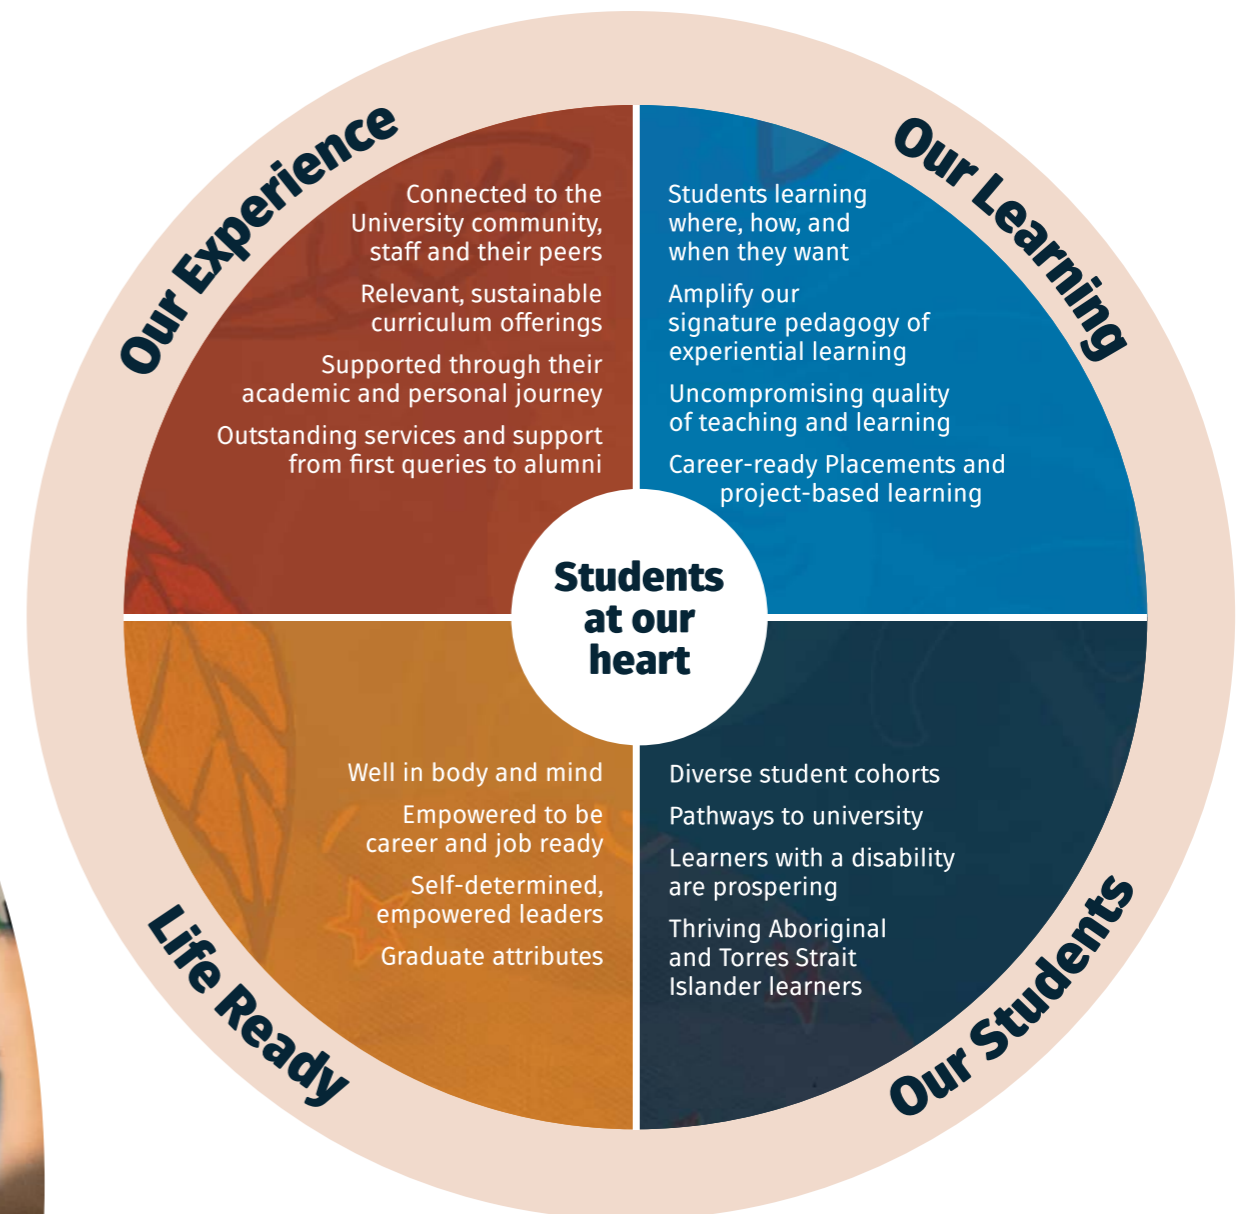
Our Experience

Connected to the University community, staff and their peers

Relevant, sustainable curriculum offerings

Supported through their academic and personal journey

Outstanding services and support from first queries to alumni

Our Learning

Students learning where, how, and when they want

Amplify our signature pedagogy of experiential learning

Uncompromising quality of teaching and learning

Career-ready Placements and project-based learning

Students at our heart

Well in body and mind

Empowered to be career and job ready

Self-determined, empowered leaders

Graduate attributes

Life Ready

Diverse student cohorts

Pathways to university

Learners with a disability are prospering

Thriving Aboriginal and Torres Strait Islander learners

Our Students